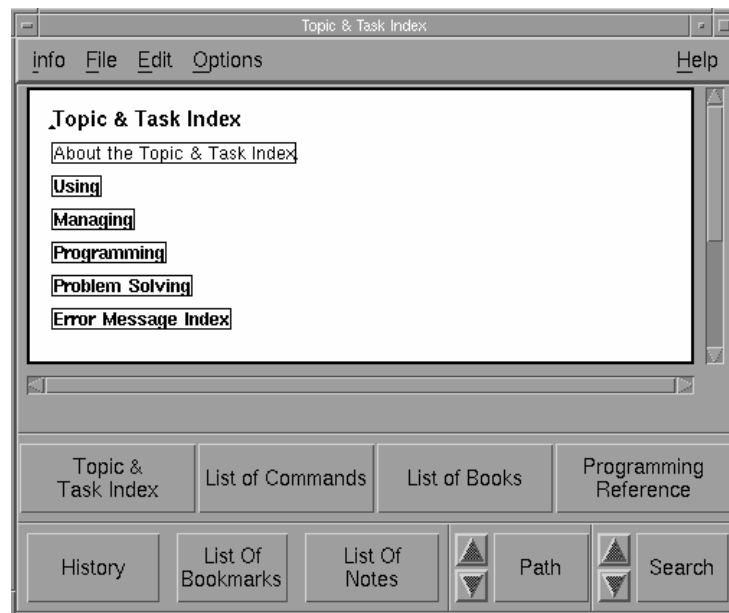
Topic & Task Index

info File Edit Options Help

Topic & Task Index

About the Topic & Task Index

Using

Managing

Programming

Problem Solving

Error Message Index

Topic & Task Index

List of Commands

List of Books

Programming Reference

History

List Of Bookmarks

List Of Notes

Path

Search